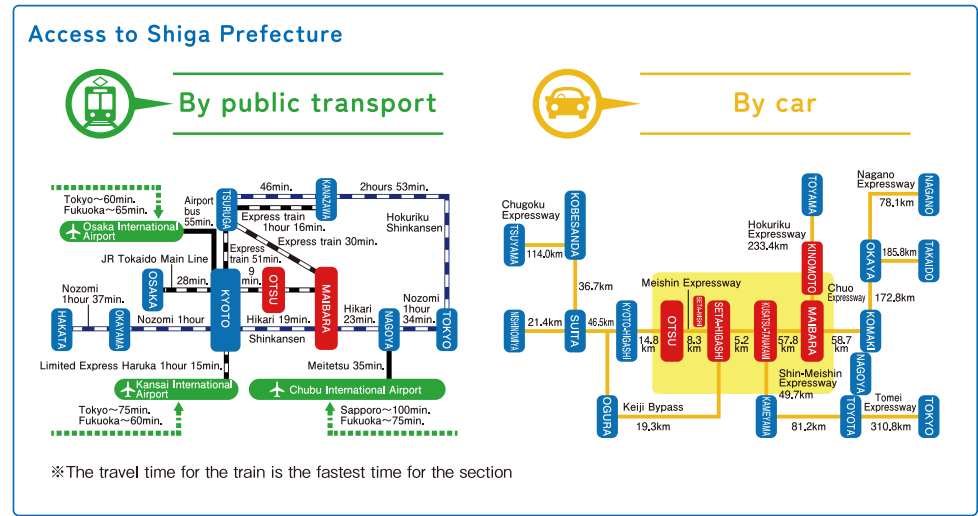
Access to Shiga Prefecture

By public transport

By car

Tokyo～60min.
Fukuoka～65min.

Osaka International Airport

Airport bus 55min.

TSURUGA

46min.

KANAZAWA

2hours 53min.

Express train 1hour 16min.

Express train 30min.

Hokuriku Shinkansen

Express train 51min.

JR Tokaido Main Line

OSAKA

28min.

9 min.

OTSU

MAIBARA

Nozomi 1hour 37min.

HAKATA

OKAYAMA

Nozomi 1hour

KYOTO

Hikari 19min.

Hikari 23min.

NAGOYA

Nozomi 1hour 34min.

TOKYO

Shinkansen

Limited Express Haruka 1hour 15min.

Meitetsu 35min.

Kansai International Airport

Chubu International Airport

Tokyo～75min.
Fukuoka～60min.

Sapporo～100min.
Fukuoka～75min.

※The travel time for the train is the fastest time for the section

Chugoku Expressway

TSUYAMA

114.0km

KOBESANDA

36.7km

NISHINOMIYA

21.4km

SUITA

46.5km

KYOTO-HIGASHI

Meishin Expressway

OTSU

SETA-NISHI

SETA-HIGASHI

KOSATSU-TAMAKAMI

MAIBARA

14.8 km

8.3 km

5.2 km

57.8 km

58.7 km

KOMAKI

Hokuriku Expressway 233.4km

TOYAMA

KINOMOTO

Nagano Expressway

NAGANO

78.1km

OKAYA

185.8km

TAKAIDO

Chuo Expressway

172.8km

Shin-Meishin Expressway 49.7km

NAGOYA

Tomei Expressway

TOYOTA

TOKYO

KAMEYAMA

81.2km

310.8km

OGURA

Keiji Bypass

19.3km